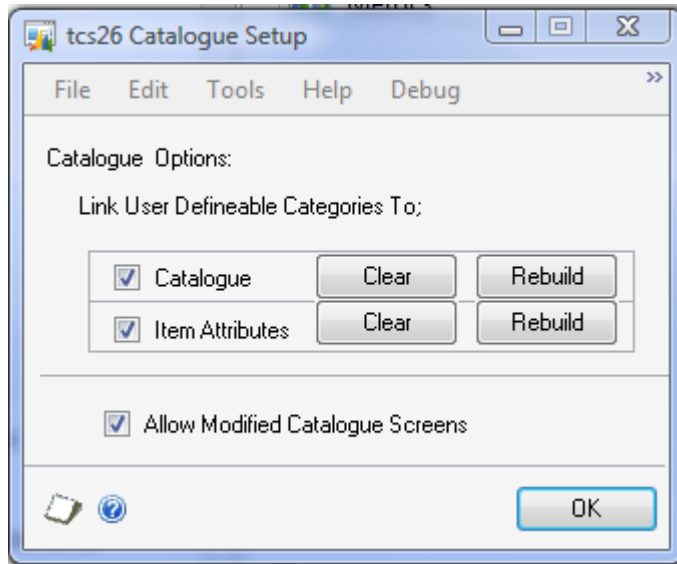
tcs26 Catalogue Setup

File Edit Tools Help Debug

Catalogue Options:

Link User Defineable Categories To;

| | | |
|---|---|---|
| ☑ Catalogue | Clear | Rebuild |
| ☑ Item Attributes | Clear | Rebuild |

☑ Allow Modified Catalogue Screens

OK